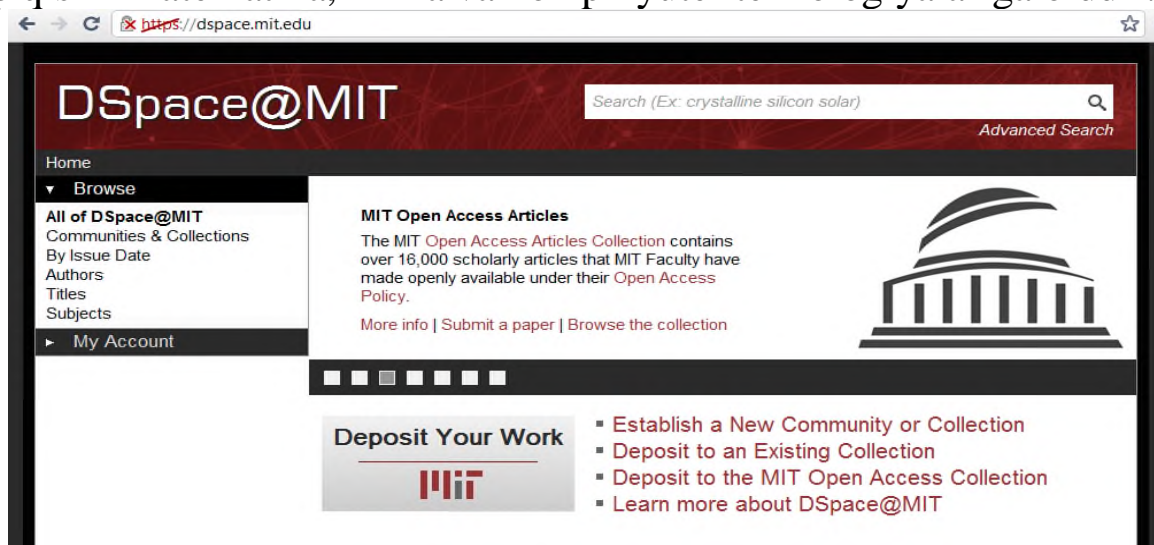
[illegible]

https://dspace.mit.edu

DSpace@MIT

Search (Ex: crystalline silicon solar)

Advanced Search

Home

Browse

All of DSpace@MIT
Communities & Collections
By Issue Date
Authors
Titles
Subjects

My Account

MIT Open Access Articles

The MIT Open Access Articles Collection contains over 16,000 scholarly articles that MIT Faculty have made openly available under their Open Access Policy.

More info | Submit a paper | Browse the collection

Deposit Your Work

MIT

- Establish a New Community or Collection
- Deposit to an Existing Collection
- Deposit to the MIT Open Access Collection
- Learn more about DSpace@MIT